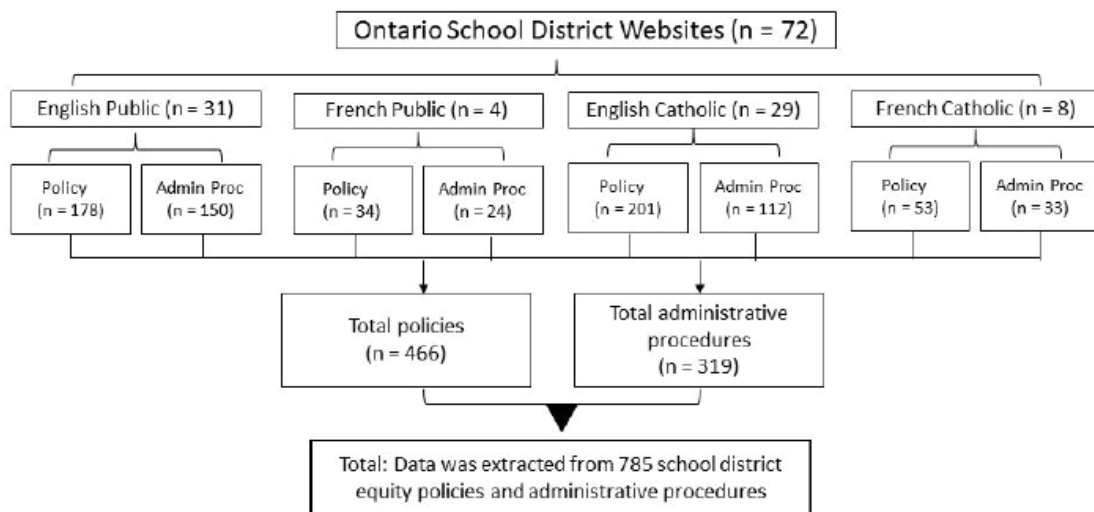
Ontario School District Websites (n = 72)

English Public (n = 31)

French Public (n = 4)

English Catholic (n = 29)

French Catholic (n = 8)

Policy (n = 178)

Admin Proc (n = 150)

Policy (n = 34)

Admin Proc (n = 24)

Policy (n = 201)

Admin Proc (n = 112)

Policy (n = 53)

Admin Proc (n = 33)

Total policies (n = 466)

Total administrative procedures (n = 319)

Total: Data was extracted from 785 school district equity policies and administrative procedures